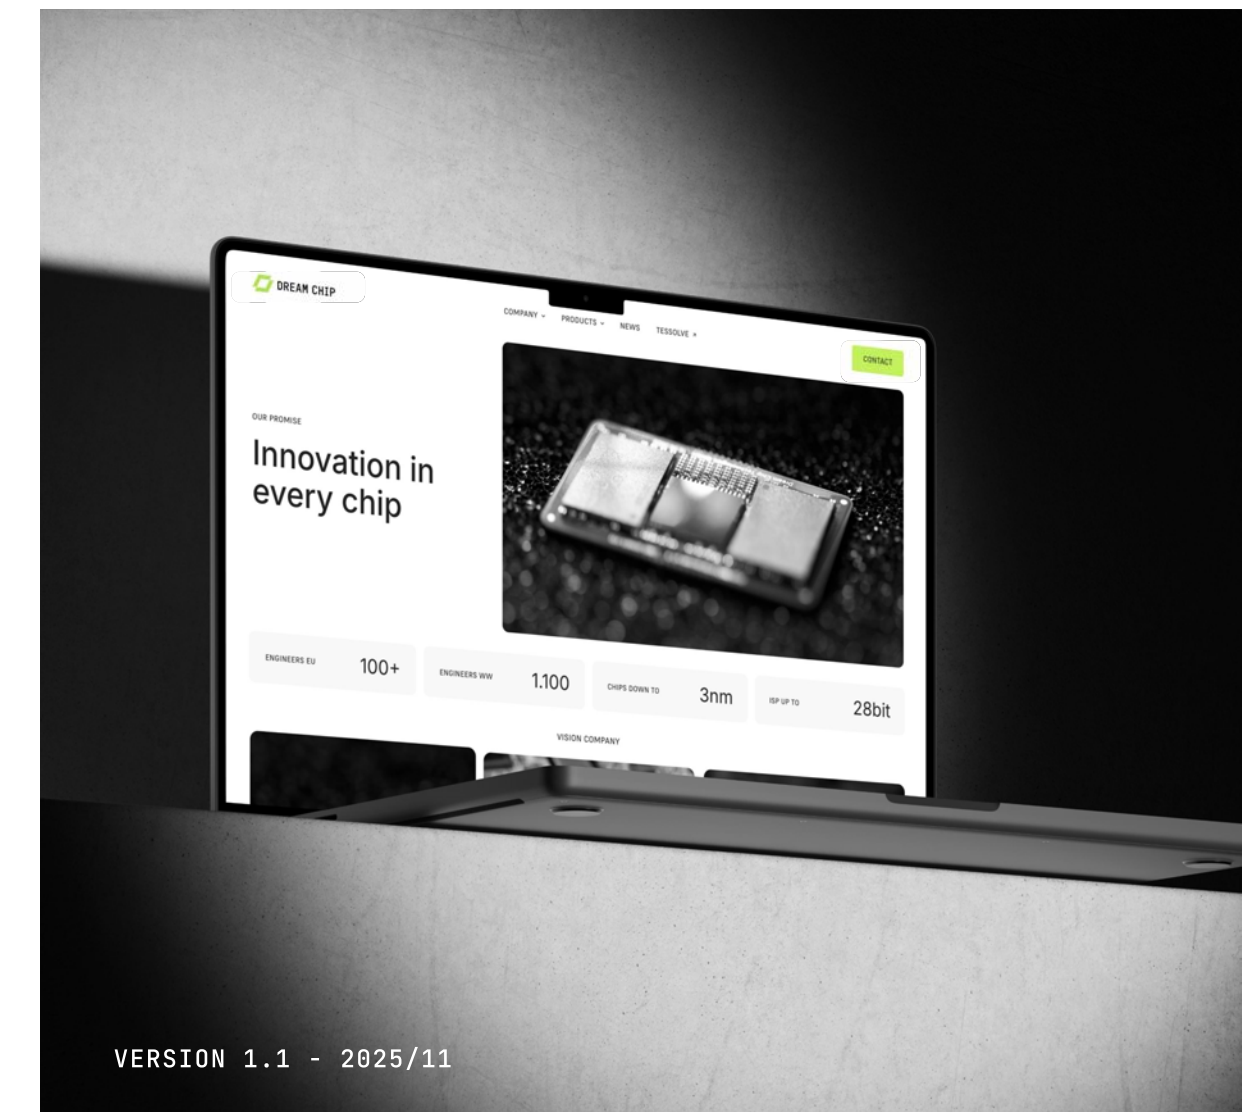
DREAM CHIP

COMPANY ⌄ PRODUCTS ⌄ NEWS TESSOLVE ↗

CONTACT

OUR PROMISE

Innovation in every chip

ENGINEERS EU 100+

ENGINEERS WW 1.100

CHIPS DOWN TO 3nm

ISP UP TO 28bit

VISION COMPANY

VERSION 1.1 - 2025/11